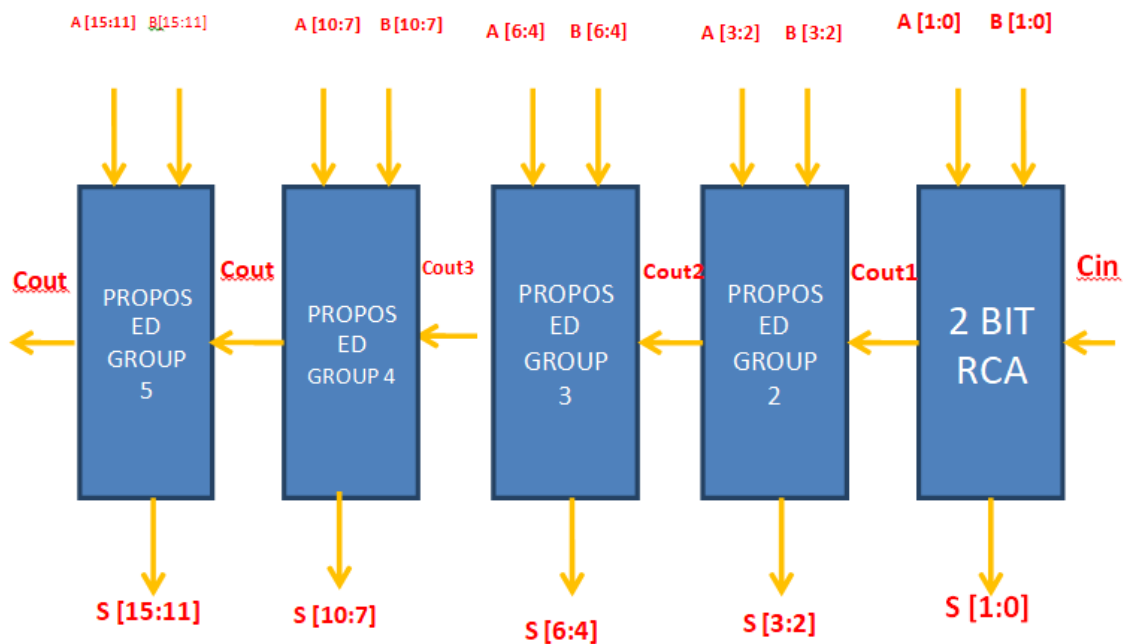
A [15:11] B[15:11]
A [10:7] B [10:7]
A [6:4] B [6:4]
A [3:2] B [3:2]
A [1:0] B [1:0]

Cout
PROPOSED GROUP 5
Cout
PROPOSED GROUP 4
Cout3
PROPOSED GROUP 3
Cout2
PROPOSED GROUP 2
Cout1
2 BIT RCA
Cin

S [15:11]
S [10:7]
S [6:4]
S [3:2]
S [1:0]